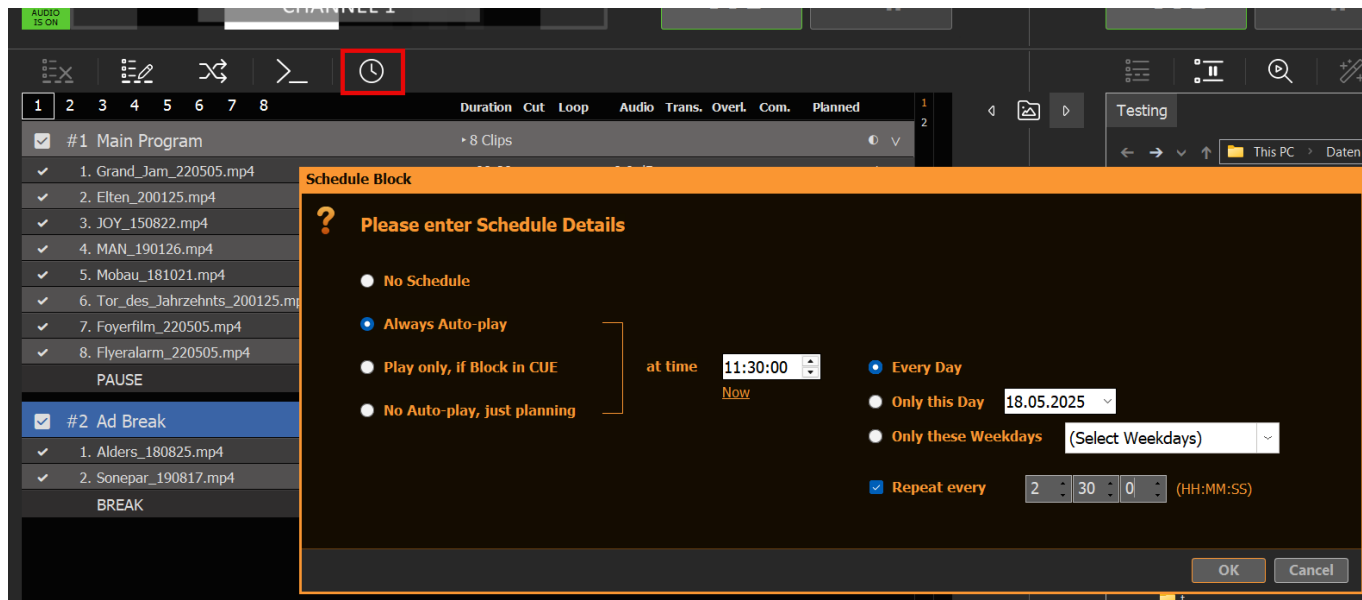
AUDIO IS ON

CHANNEL 1

1 2 3 4 5 6 7 8

Duration Cut Loop Audio Trans. Overl. Com. Planned

#1 Main Program

8 Clips

1. Grand_Jam_220505.mp4
2. Elten_200125.mp4
3. JOY_150822.mp4
4. MAN_190126.mp4
5. Mobau_181021.mp4
6. Tor_des_Jahrzehnts_200125.mp
7. Foyerfilm_220505.mp4
8. Flyeralarm_220505.mp4
PAUSE

#2 Ad Break

1. Alders_180825.mp4
2. Sonepar_190817.mp4
BREAK

1
2

Testing

This PC › Daten

Schedule Block

Please enter Schedule Details

No Schedule

Always Auto-play

Play only, if Block in CUE

No Auto-play, just planning

at time 11:30:00

Now

Every Day

Only this Day 18.05.2025

Only these Weekdays (Select Weekdays)

Repeat every 2 30 0 (HH:MM:SS)

OK Cancel